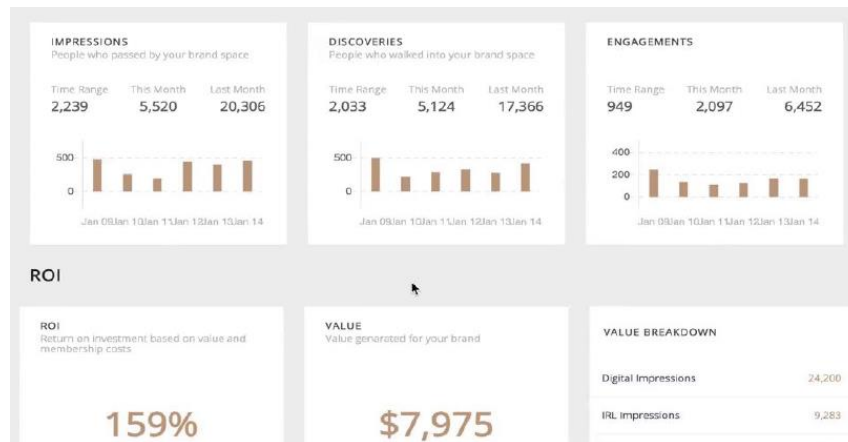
IMPRESSIONS
People who passed by your brand space

| Time Range | This Month | Last Month |
|---|---|---|
| 2,239 | 5,520 | 20,306 |

500
0
Jan 09Jan 10Jan 11Jan 12Jan 13Jan 14

DISCOVERIES
People who walked into your brand space

| Time Range | This Month | Last Month |
|---|---|---|
| 2,033 | 5,124 | 17,366 |

500
0
Jan 09Jan 10Jan 11Jan 12Jan 13Jan 14

ENGAGEMENTS

| Time Range | This Month | Last Month |
|---|---|---|
| 949 | 2,097 | 6,452 |

400
200
0
Jan 09Jan 10Jan 11Jan 12Jan 13Jan 14

ROI

ROI
Return on investment based on value and membership costs

159%

VALUE
Value generated for your brand

$7,975

VALUE BREAKDOWN

| | |
|---|---|
| Digital Impressions | 24,200 |
| IRL Impressions | 9,283 |